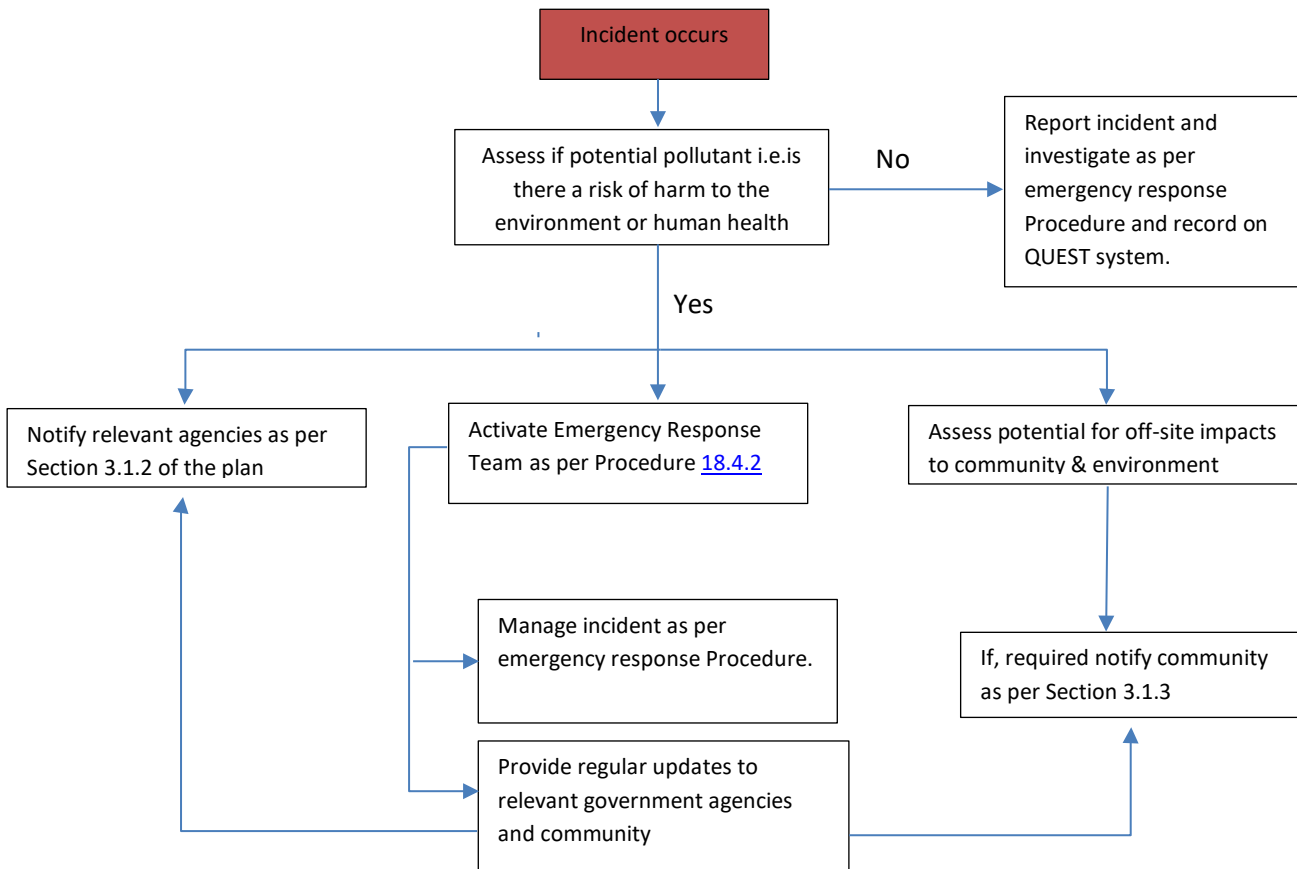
Incident occurs

Assess if potential pollutant i.e.is there a risk of harm to the environment or human health

No

Report incident and investigate as per emergency response Procedure and record on QUEST system.

Yes

Notify relevant agencies as per Section 3.1.2 of the plan

Activate Emergency Response Team as per Procedure 18.4.2

Assess potential for off-site impacts to community & environment

Manage incident as per emergency response Procedure.

If, required notify community as per Section 3.1.3

Provide regular updates to relevant government agencies and community